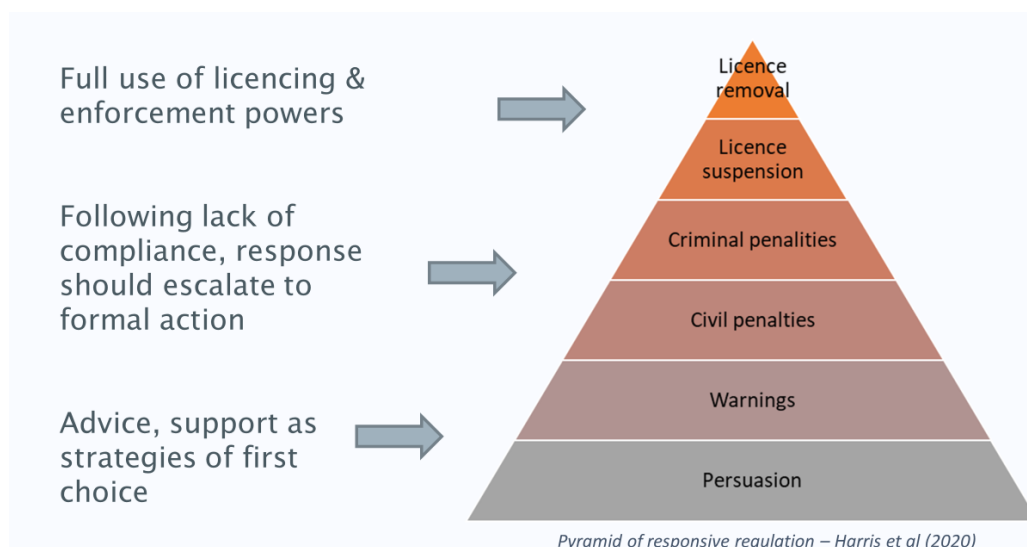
Full use of licencing & enforcement powers

Following lack of compliance, response should escalate to formal action

Advice, support as strategies of first choice

Licence removal

Licence suspension

Criminal penalities

Civil penalties

Warnings

Persuasion

Pyramid of responsive regulation – Harris et al (2020)